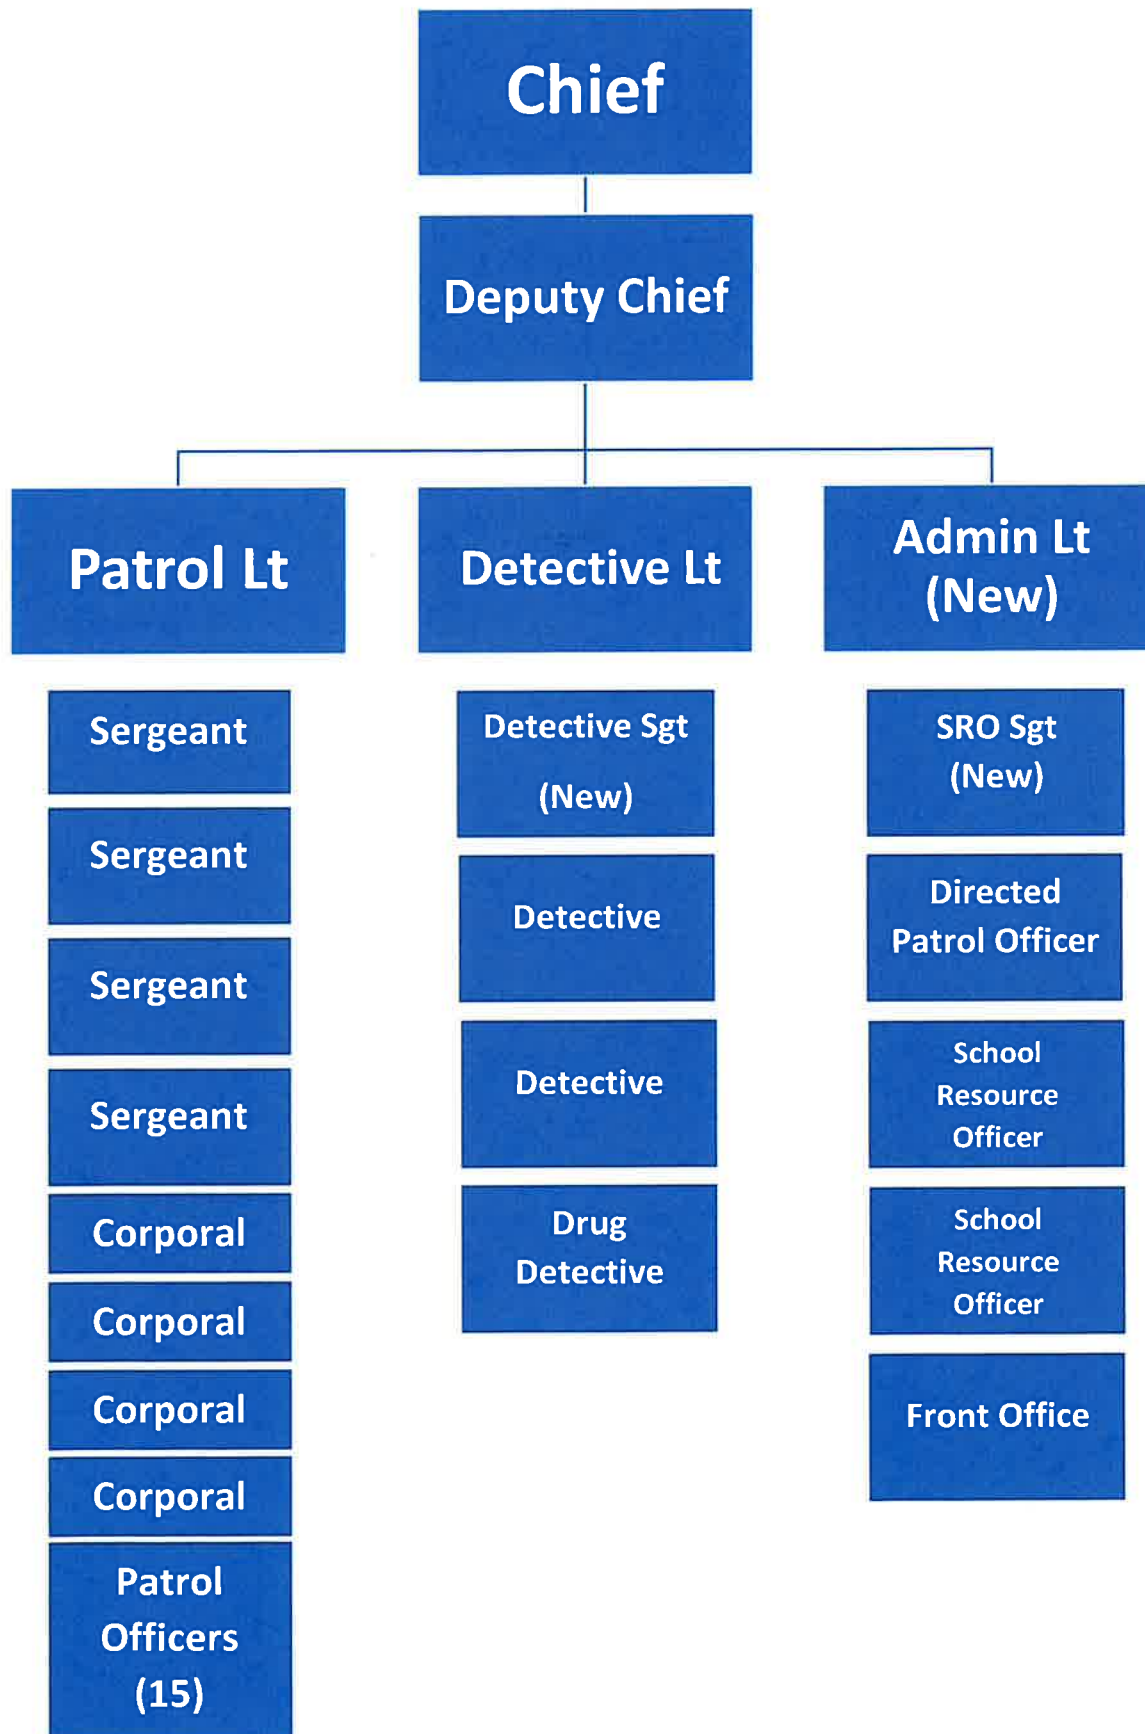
Chief

Deputy Chief

Patrol Lt

Sergeant

Sergeant

Sergeant

Sergeant

Corporal

Corporal

Corporal

Corporal

Patrol Officers (15)

Detective Lt

Detective Sgt (New)

Detective

Detective

Drug Detective

Admin Lt (New)

SRO Sgt (New)

Directed Patrol Officer

School Resource Officer

School Resource Officer

Front Office